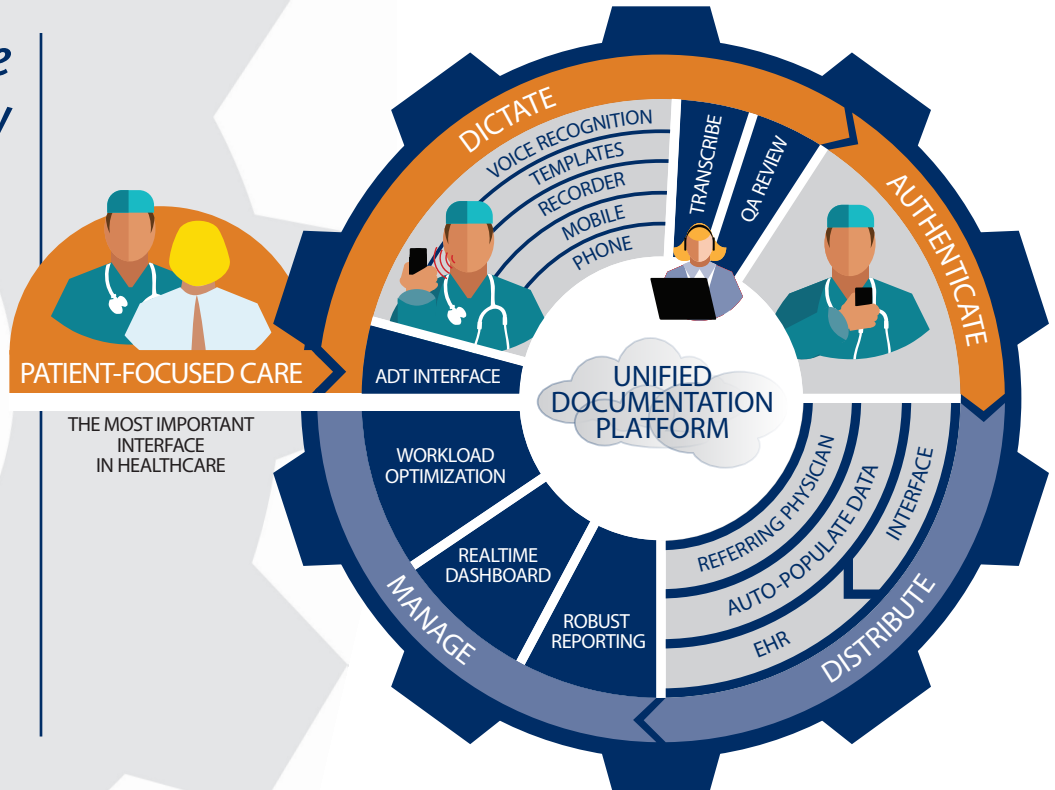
e
y

DICTATE

VOICE RECOGNITION
TEMPLATES
RECORDER
MOBILE
PHONE

TRANSCRIBE

QA REVIEW

AUTHENTICATE

PATIENT-FOCUSED CARE

THE MOST IMPORTANT INTERFACE IN HEALTHCARE

ADT INTERFACE

UNIFIED DOCUMENTATION PLATFORM

WORKLOAD OPTIMIZATION

REALTIME DASHBOARD

ROBUST REPORTING

MANAGE

REFERRING PHYSICIAN
AUTO-POPULATE DATA
INTERFACE
EHR

DISTRIBUTE